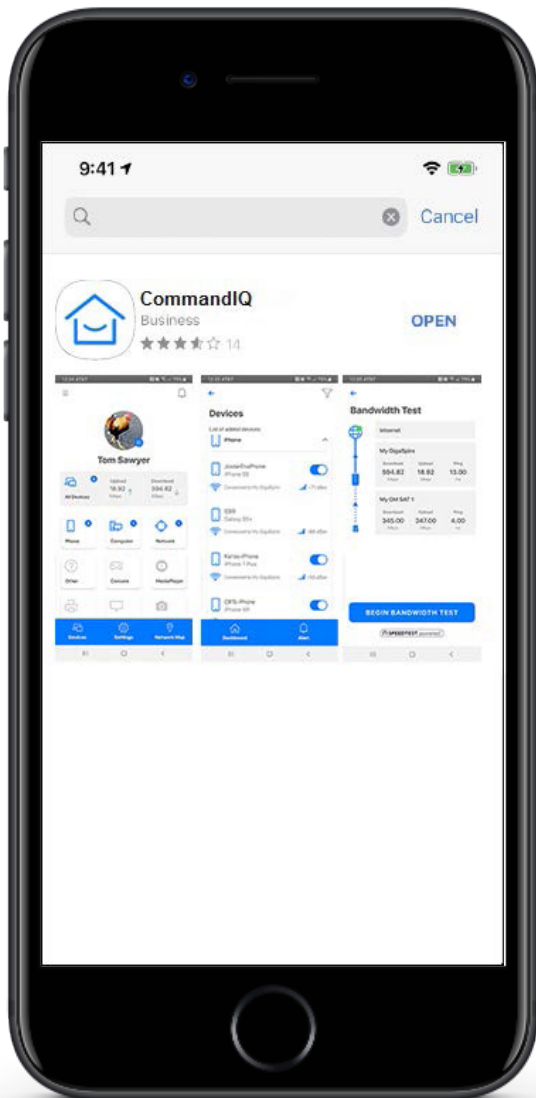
9:41

Cancel

CommandIQ
Business
14

OPEN

Tom Sawyer

All Devices

Upload
18.92

Download
594.82

Phone

Computer

Network

Other

Console

MediaPlayer

Devices

Settings

Network Map

Devices

List of added devices

iPhone

JosiesTruPhone
iPhone SE

S59
Galaxy S9+

Karlas-iPhone
iPhone 7 Plus

CFS-iPhone
iPhone XR

Dashboard

Alert

Bandwidth Test

Internet

My GigaSpire

Download
594.82

Upload
18.92

Ping
13.00

My GM SAT 1

Download
345.00

Upload
247.00

Ping
4.00

BEGIN BANDWIDTH TEST

SPEEDTEST powered